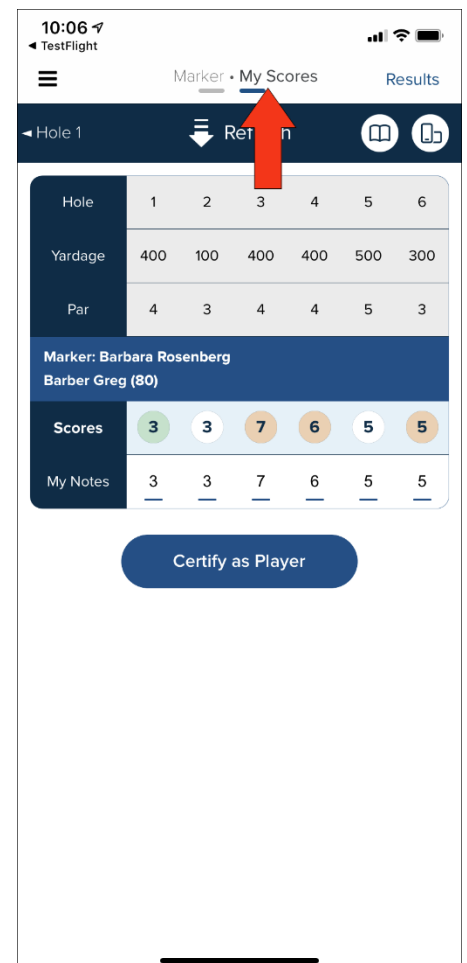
10:06
◂ TestFlight

Marker • My Scores
Results

◂ Hole 1
Re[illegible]

| Hole | 1 | 2 | 3 | 4 | 5 | 6 |
|---|---|---|---|---|---|---|
| Yardage | 400 | 100 | 400 | 400 | 500 | 300 |
| Par | 4 | 3 | 4 | 4 | 5 | 3 |

Marker: Barbara Rosenberg
Barber Greg (80)

| Scores | 3 | 3 | 7 | 6 | 5 | 5 |
|---|---|---|---|---|---|---|
| My Notes | 3 | 3 | 7 | 6 | 5 | 5 |

Certify as Player